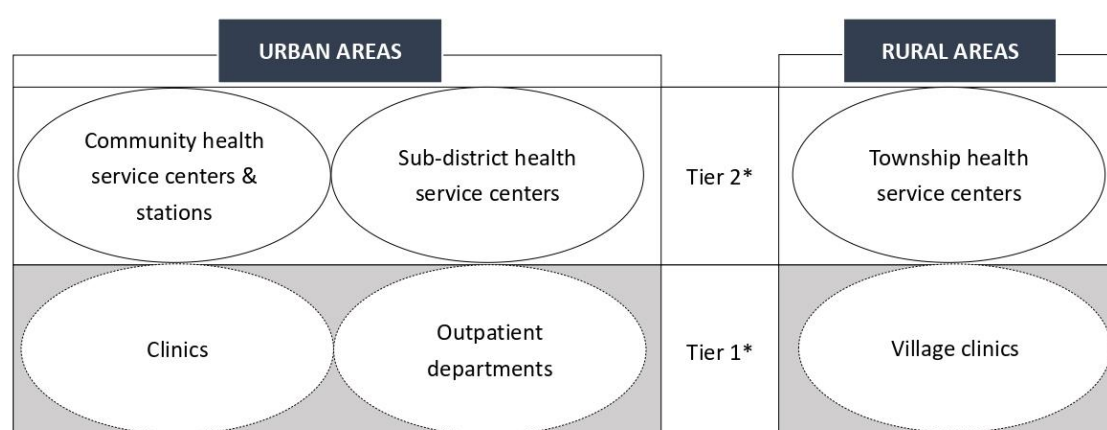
URBAN AREAS

RURAL AREAS

Community health service centers & stations

Sub-district health service centers

Tier 2*

Township health service centers

Clinics

Outpatient departments

Tier 1*

Village clinics